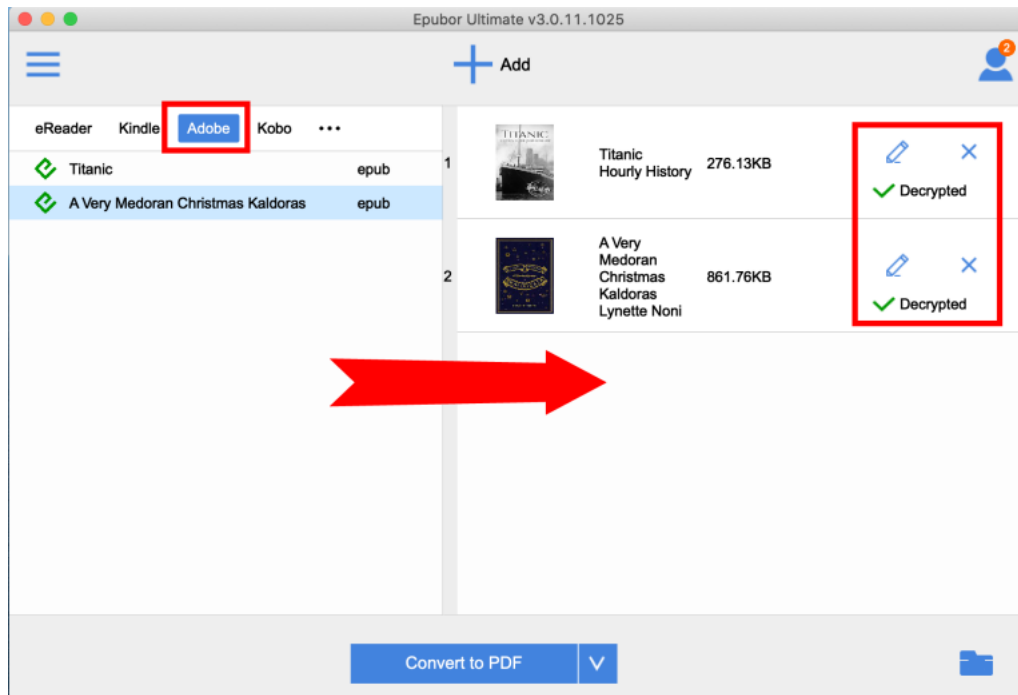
Epubor Ultimate v3.0.11.1025

Add

2

eReader Kindle Adobe Kobo •••

Titanic epub
A Very Medoran Christmas Kaldoras epub

1 TITANIC Titanic Hourly History 276.13KB Decrypted

2 A Very Medoran Christmas Kaldoras Lynette Noni 861.76KB Decrypted

Convert to PDF